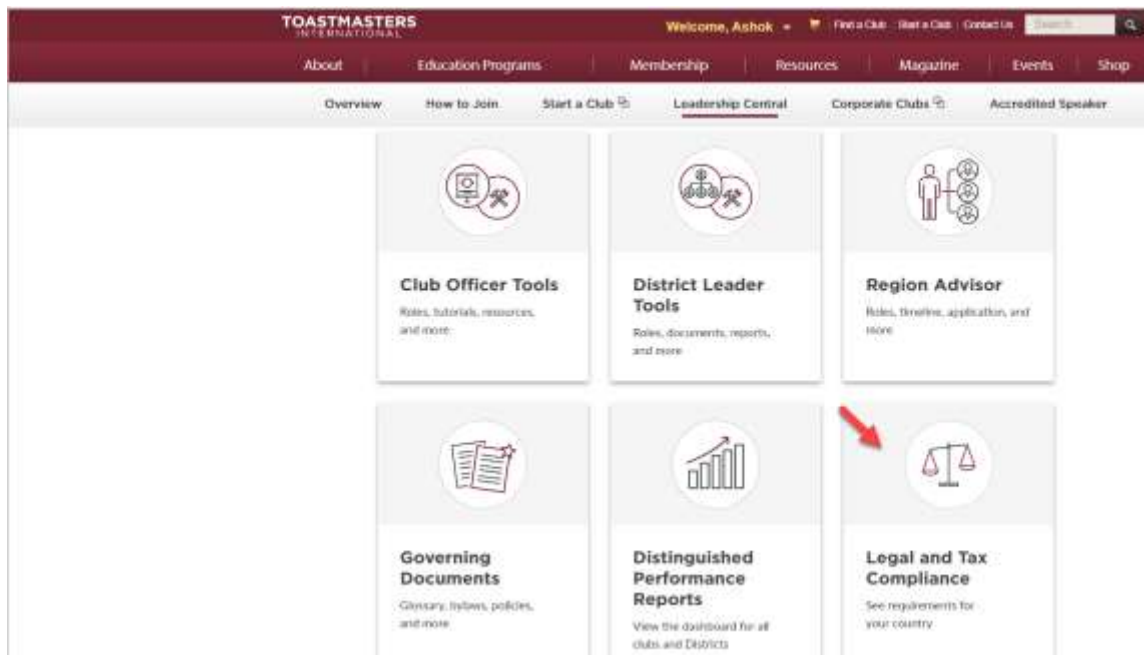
TOASTMASTERS INTERNATIONAL

Welcome, Ashok | Find a Club | Start a Club | Contact Us | Search

About | Education Programs | Membership | Resources | Magazine | Events | Shop

Overview | How to Join | Start a Club | Leadership Central | Corporate Clubs | Accredited Speaker

Club Officer Tools

Roles, tutorials, resources, and more

District Leader Tools

Roles, documents, reports, and more

Region Advisor

Roles, timeline, application, and more

Governing Documents

Glossary, bylaws, policies, and more

Distinguished Performance Reports

View the dashboard for all clubs and Districts

Legal and Tax Compliance

See requirements for your country